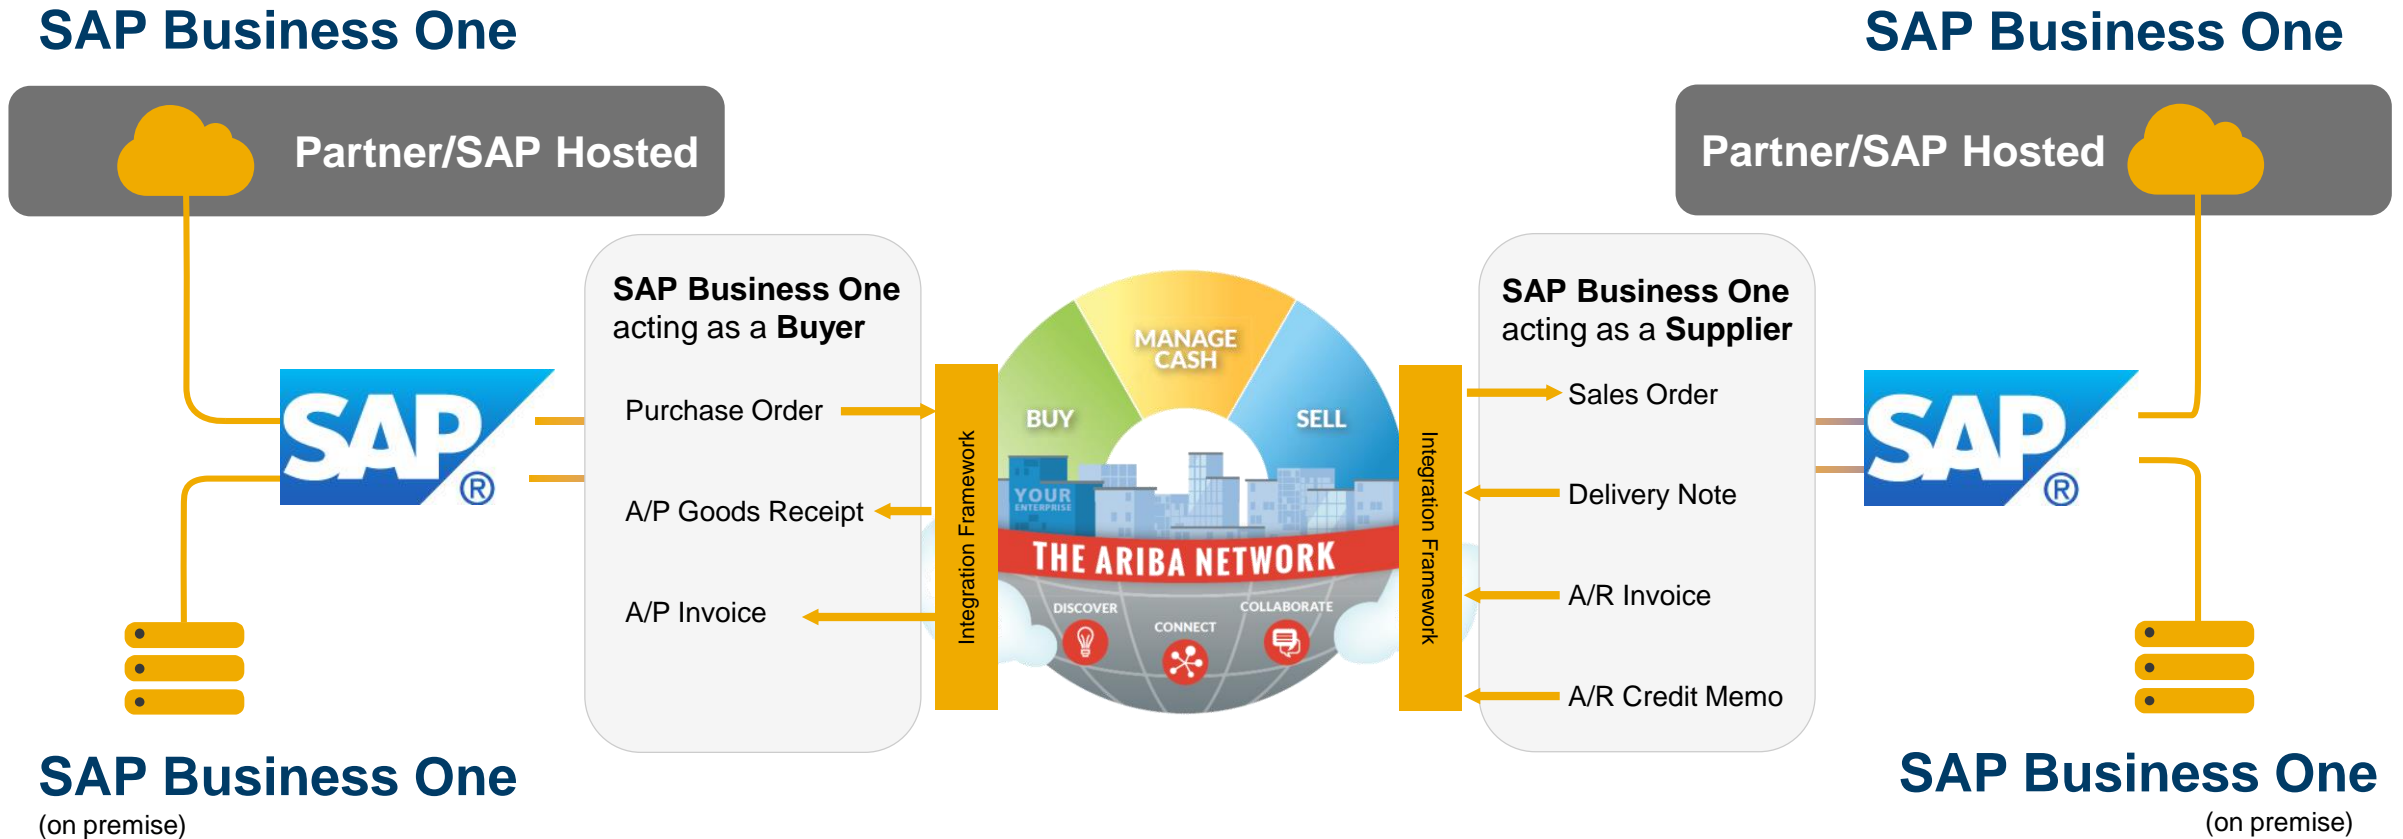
SAP Business One

SAP Business One

Partner/SAP Hosted

Partner/SAP Hosted

SAP®

SAP Business One acting as a **Buyer**

Purchase Order

A/P Goods Receipt

A/P Invoice

Integration Framework

MANAGE CASH

BUY

SELL

YOUR ENTERPRISE

THE ARIBA NETWORK

DISCOVER

CONNECT

COLLABORATE

Integration Framework

SAP Business One acting as a **Supplier**

Sales Order

Delivery Note

A/R Invoice

A/R Credit Memo

SAP®

SAP Business One
(on premise)

SAP Business One
(on premise)